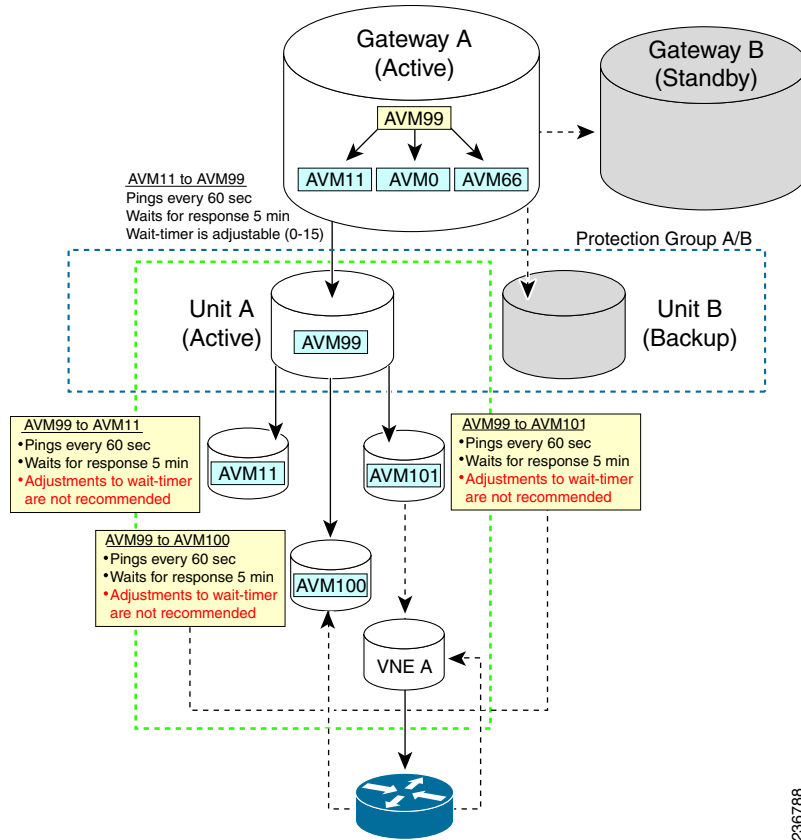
Gateway A
(Active)

AVM99

AVM11 AVM0 AVM66

Gateway B
(Standby)

AVM11 to AVM99
Pings every 60 sec
Waits for response 5 min
Wait-timer is adjustable (0-15)

Protection Group A/B

Unit A
(Active)

AVM99

Unit B
(Backup)

AVM99 to AVM11
•Pings every 60 sec
•Waits for response 5 min
•Adjustments to wait-timer are not recommended

AVM11

AVM101

AVM99 to AVM101
•Pings every 60 sec
•Waits for response 5 min
•Adjustments to wait-timer are not recommended

AVM99 to AVM100
•Pings every 60 sec
•Waits for response 5 min
•Adjustments to wait-timer are not recommended

AVM100

VNE A

236788